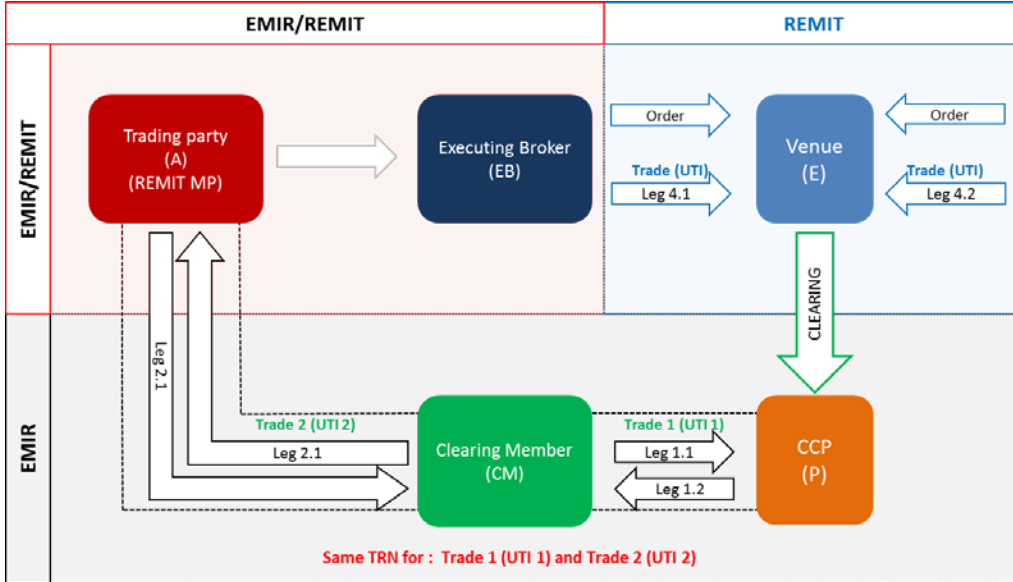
EMIR/REMIT

REMIT

EMIR/REMIT

Trading party
(A)
(REMIT MP)

Executing Broker
(EB)

Order

Venue
(E)

Order

Trade (UTI)
Leg 4.1

Trade (UTI)
Leg 4.2

CLEARING

EMIR

Leg 2.1

Trade 2 (UTI 2)
Leg 2.1

Clearing Member
(CM)

Trade 1 (UTI 1)
Leg 1.1
Leg 1.2

CCP
(P)

Same TRN for : Trade 1 (UTI 1) and Trade 2 (UTI 2)